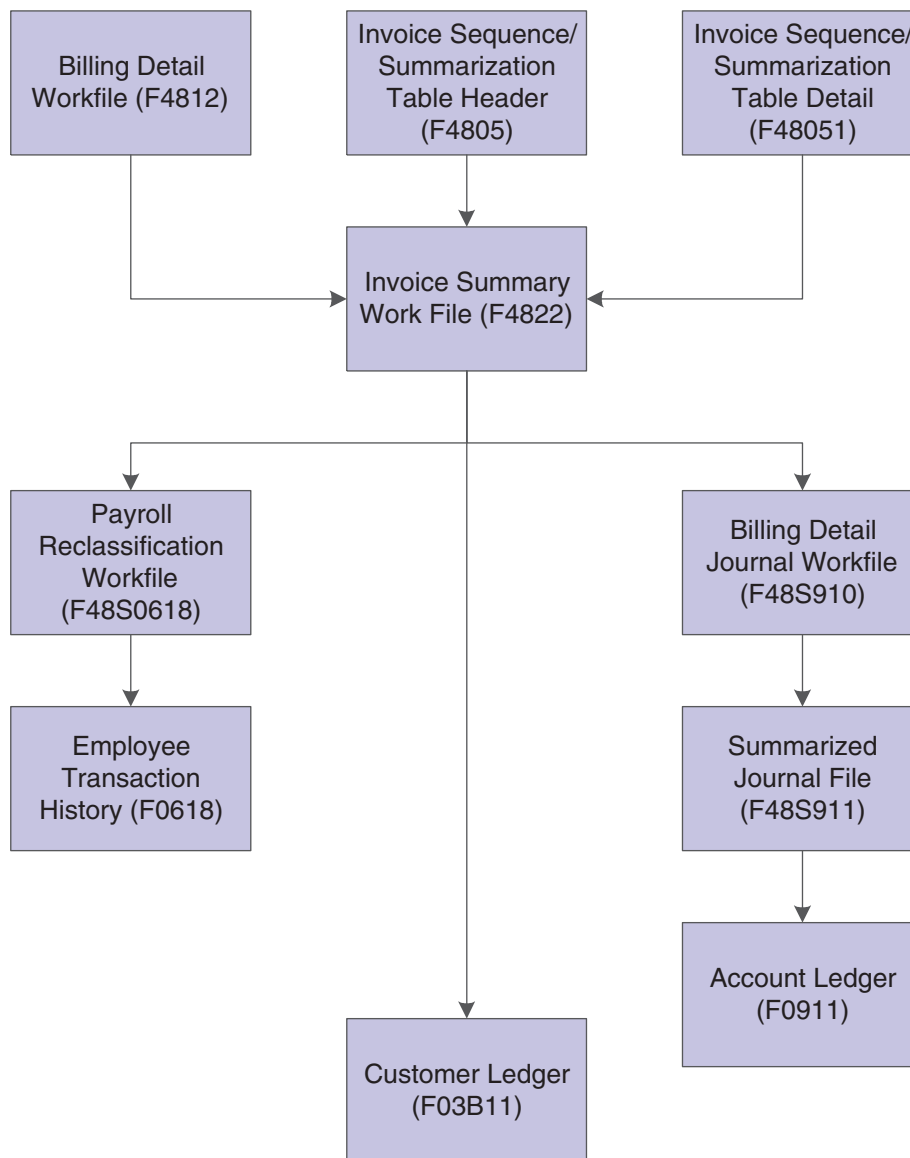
Billing Detail Workfile (F4812)

Invoice Sequence/ Summarization Table Header (F4805)

Invoice Sequence/ Summarization Table Detail (F48051)

Invoice Summary Work File (F4822)

Payroll Reclassification Workfile (F48S0618)

Billing Detail Journal Workfile (F48S910)

Employee Transaction History (F0618)

Summarized Journal File (F48S911)

Account Ledger (F0911)

Customer Ledger (F03B11)